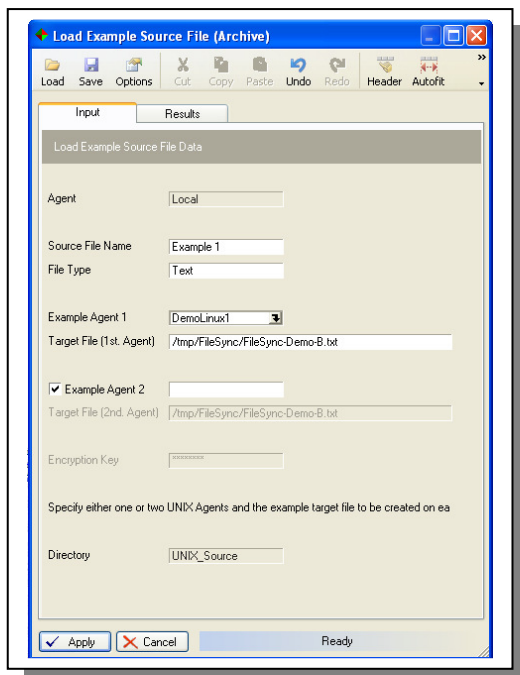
Load Example Source File (Archive)

Load Save Options Cut Copy Paste Undo Redo Header Autofit

Input Results

Load Example Source File Data

Agent Local

Source File Name Example 1

File Type Text

Example Agent 1 DemoLinux1

Target File (1st. Agent) /tmp/FileSync/FileSync-Demo-B.txt

Example Agent 2

Target File (2nd. Agent) /tmp/FileSync/FileSync-Demo-B.txt

Encryption Key ********

Specify either one or two UNIX Agents and the example target file to be created on ea

Directory UNIX_Source

Apply Cancel Ready